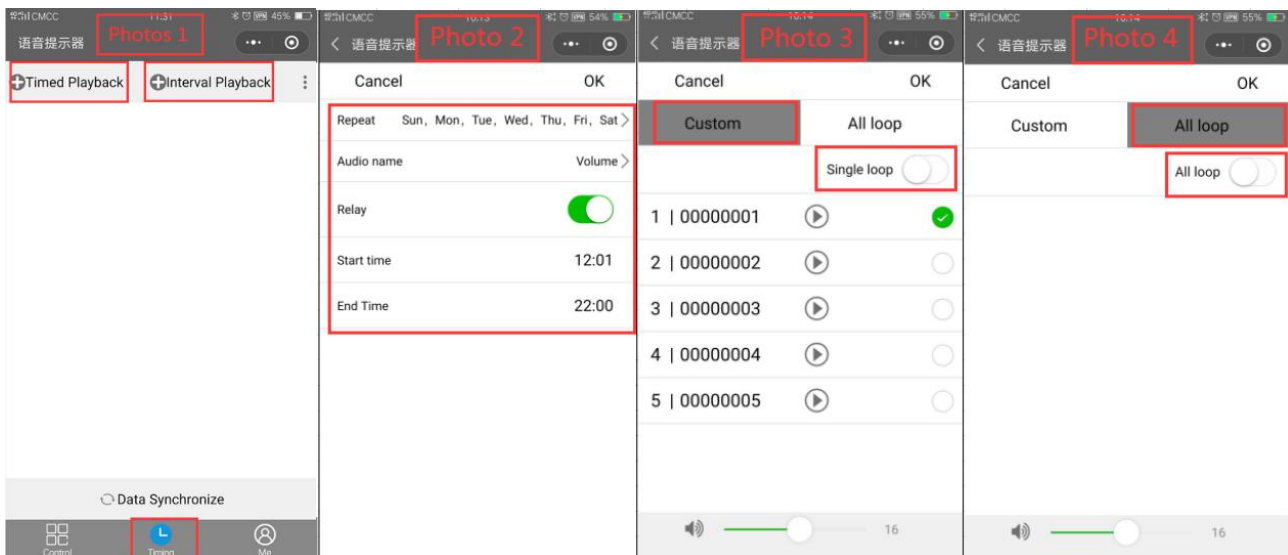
CMCC 11:31 45%
语音提示器
Photos 1
Timed Playback
Interval Playback
Data Synchronize
Control
Timing
Me

CMCC 10:13 54%
语音提示器
Photo 2
Cancel
OK
Repeat Sun, Mon, Tue, Wed, Thu, Fri, Sat
Audio name Volume
Relay
Start time 12:01
End Time 22:00

CMCC 10:14 55%
语音提示器
Photo 3
Cancel
OK
Custom
All loop
Single loop
1 | 00000001
2 | 00000002
3 | 00000003
4 | 00000004
5 | 00000005
16

CMCC 10:14 55%
语音提示器
Photo 4
Cancel
OK
Custom
All loop
All loop
16